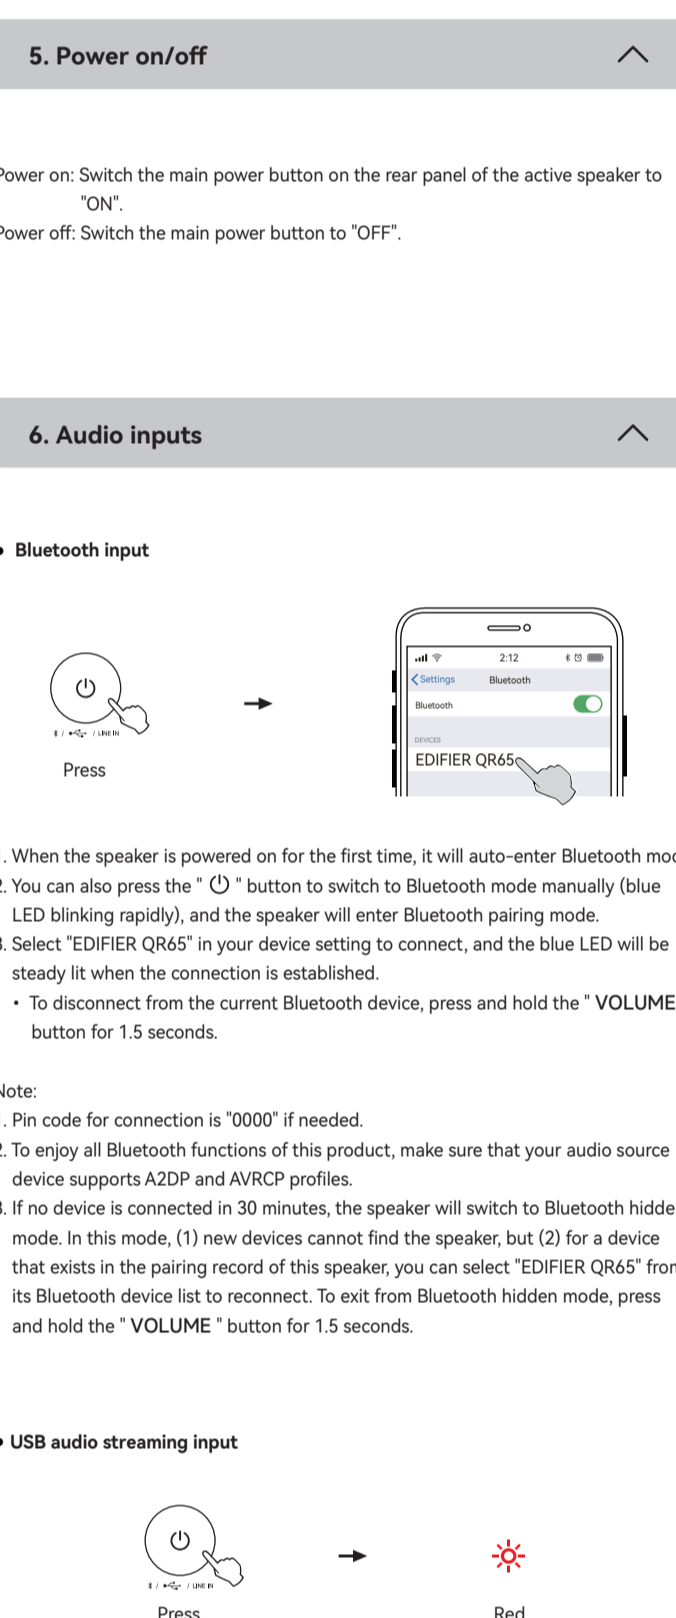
5. Power on/off

Power on: Switch the main power button on the rear panel of the active speaker to "ON".
Power off: Switch the main power button to "OFF".

6. Audio inputs

Bluetooth input

/ LINE IN

Press

2:12
Settings Bluetooth
Bluetooth
DEVICES
EDIFIER QR65

1. When the speaker is powered on for the first time, it will auto-enter Bluetooth mo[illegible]
2. You can also press the " ⏻ " button to switch to Bluetooth mode manually (blue LED blinking rapidly), and the speaker will enter Bluetooth pairing mode.
3. Select "EDIFIER QR65" in your device setting to connect, and the blue LED will be steady lit when the connection is established.
• To disconnect from the current Bluetooth device, press and hold the " VOLUME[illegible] button for 1.5 seconds.

Note:
1. Pin code for connection is "0000" if needed.
2. To enjoy all Bluetooth functions of this product, make sure that your audio source device supports A2DP and AVRCP profiles.
3. If no device is connected in 30 minutes, the speaker will switch to Bluetooth hidde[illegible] mode. In this mode, (1) new devices cannot find the speaker, but (2) for a device that exists in the pairing record of this speaker, you can select "EDIFIER QR65" fro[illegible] its Bluetooth device list to reconnect. To exit from Bluetooth hidden mode, press and hold the " VOLUME " button for 1.5 seconds.

USB audio streaming input

/ LINE IN

Press

Red